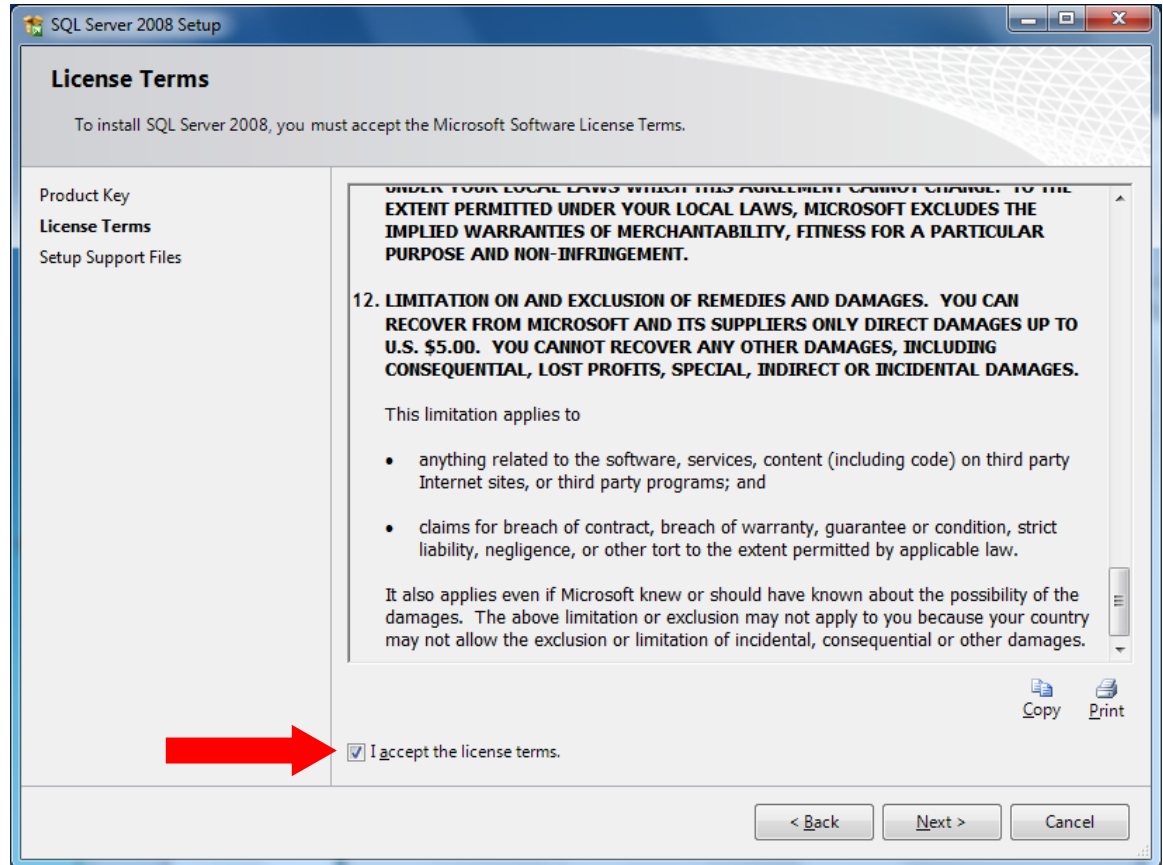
SQL Server 2008 Setup

License Terms

To install SQL Server 2008, you must accept the Microsoft Software License Terms.

Product Key
License Terms
Setup Support Files

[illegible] EXTENT PERMITTED UNDER YOUR LOCAL LAWS, MICROSOFT EXCLUDES THE IMPLIED WARRANTIES OF MERCHANTABILITY, FITNESS FOR A PARTICULAR PURPOSE AND NON-INFRINGEMENT.

12. LIMITATION ON AND EXCLUSION OF REMEDIES AND DAMAGES. YOU CAN RECOVER FROM MICROSOFT AND ITS SUPPLIERS ONLY DIRECT DAMAGES UP TO U.S. $5.00. YOU CANNOT RECOVER ANY OTHER DAMAGES, INCLUDING CONSEQUENTIAL, LOST PROFITS, SPECIAL, INDIRECT OR INCIDENTAL DAMAGES.

This limitation applies to

• anything related to the software, services, content (including code) on third party Internet sites, or third party programs; and

• claims for breach of contract, breach of warranty, guarantee or condition, strict liability, negligence, or other tort to the extent permitted by applicable law.

It also applies even if Microsoft knew or should have known about the possibility of the damages. The above limitation or exclusion may not apply to you because your country may not allow the exclusion or limitation of incidental, consequential or other damages.

Copy Print

I accept the license terms.

< Back Next > Cancel